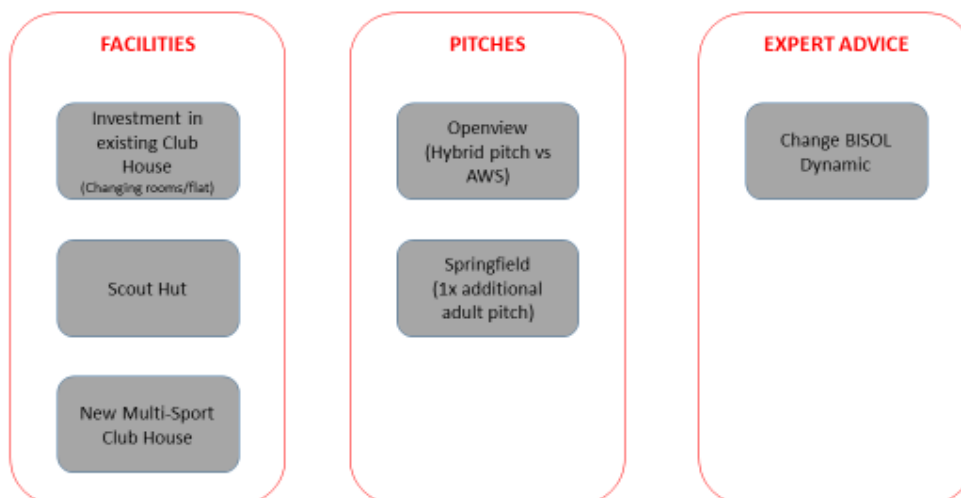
FACILITIES

Investment in existing Club House
(Changing rooms/flat)

Scout Hut

New Multi-Sport Club House

PITCHES

Openview (Hybrid pitch vs AWS)

Springfield (1x additional adult pitch)

EXPERT ADVICE

Change BISOL Dynamic